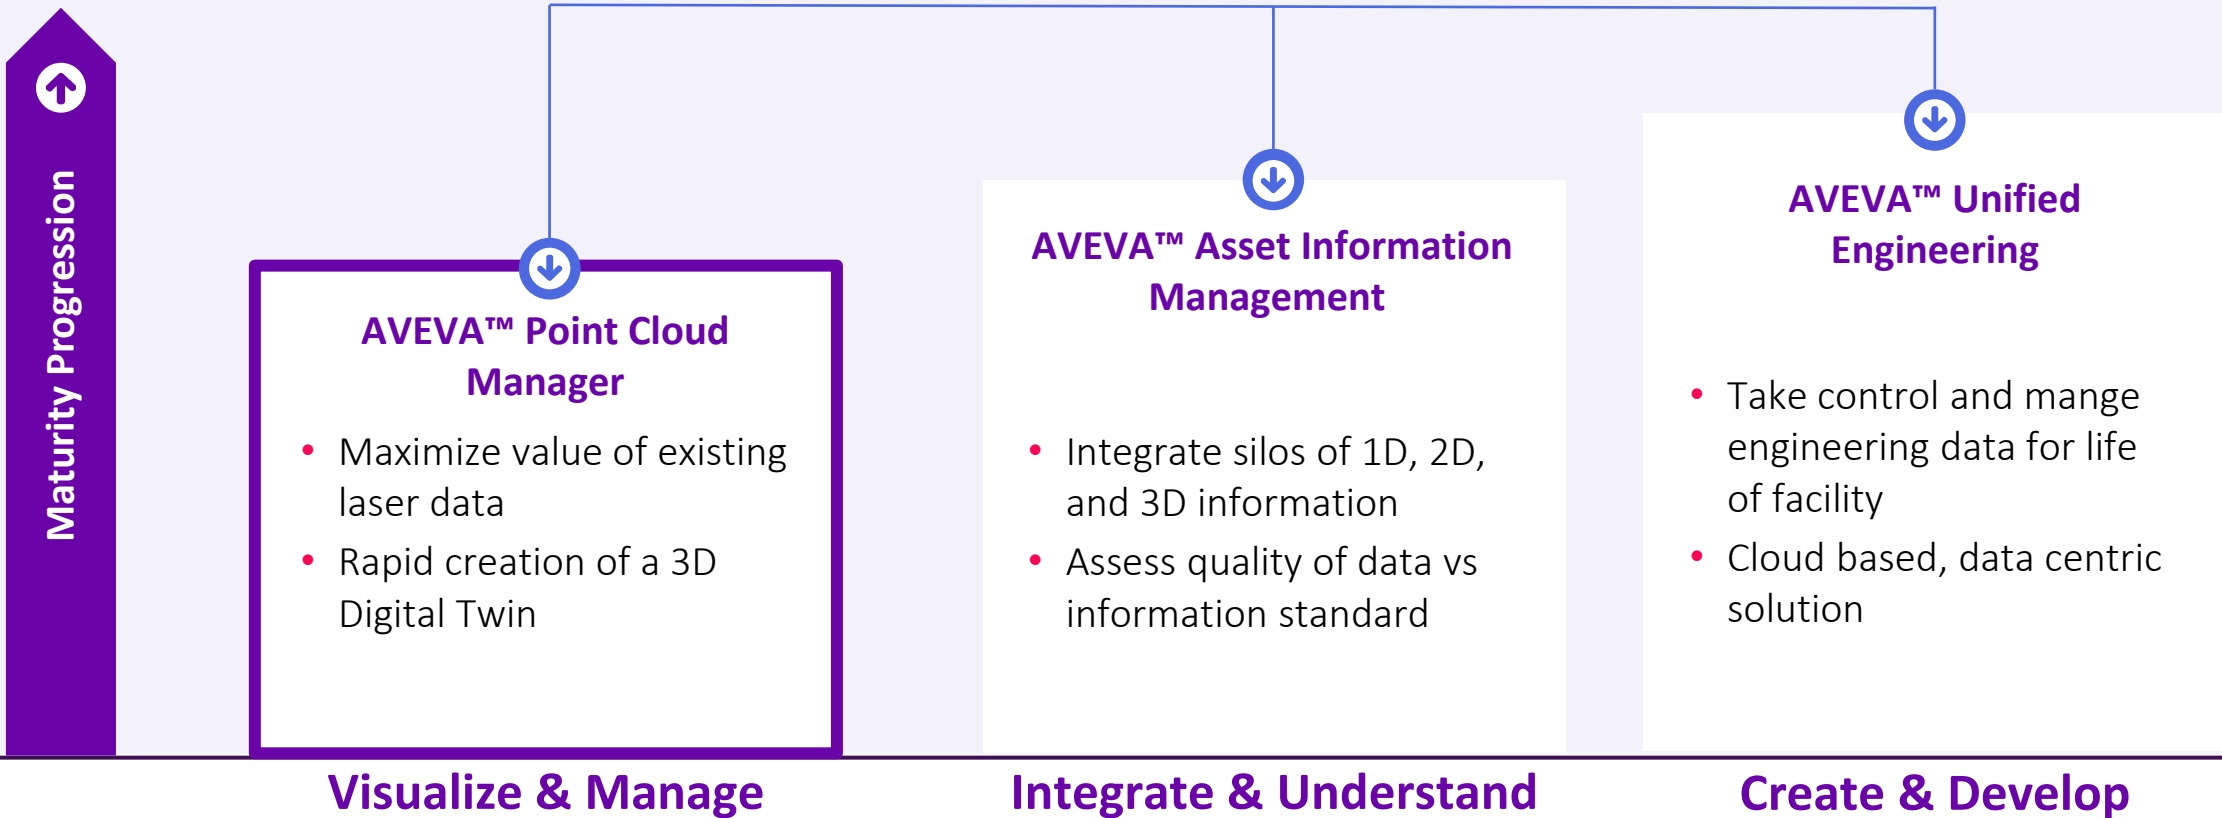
Maturity Progression

AVEVA™ Point Cloud Manager

- Maximize value of existing laser data
- Rapid creation of a 3D Digital Twin

AVEVA™ Asset Information Management

- Integrate silos of 1D, 2D, and 3D information
- Assess quality of data vs information standard

AVEVA™ Unified Engineering

- Take control and mange engineering data for life of facility
- Cloud based, data centric solution

Visualize & Manage

Integrate & Understand

Create & Develop